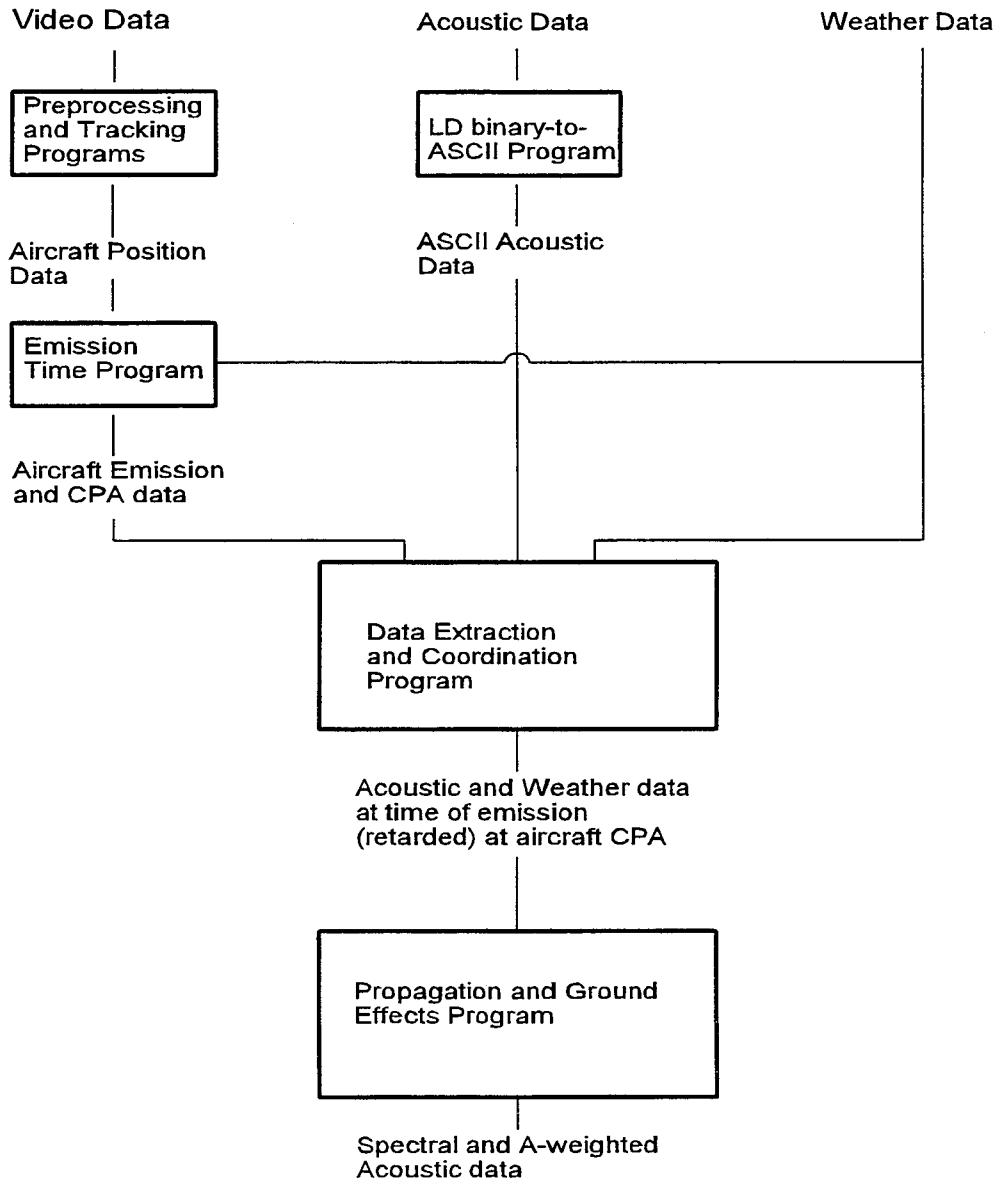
Video Data

Acoustic Data

Weather Data

Preprocessing and Tracking Programs

LD binary-to-ASCII Program

Aircraft Position Data

ASCII Acoustic Data

Emission Time Program

Aircraft Emission and CPA data

Data Extraction and Coordination Program

Acoustic and Weather data at time of emission (retarded) at aircraft CPA

Propagation and Ground Effects Program

Spectral and A-weighted Acoustic data